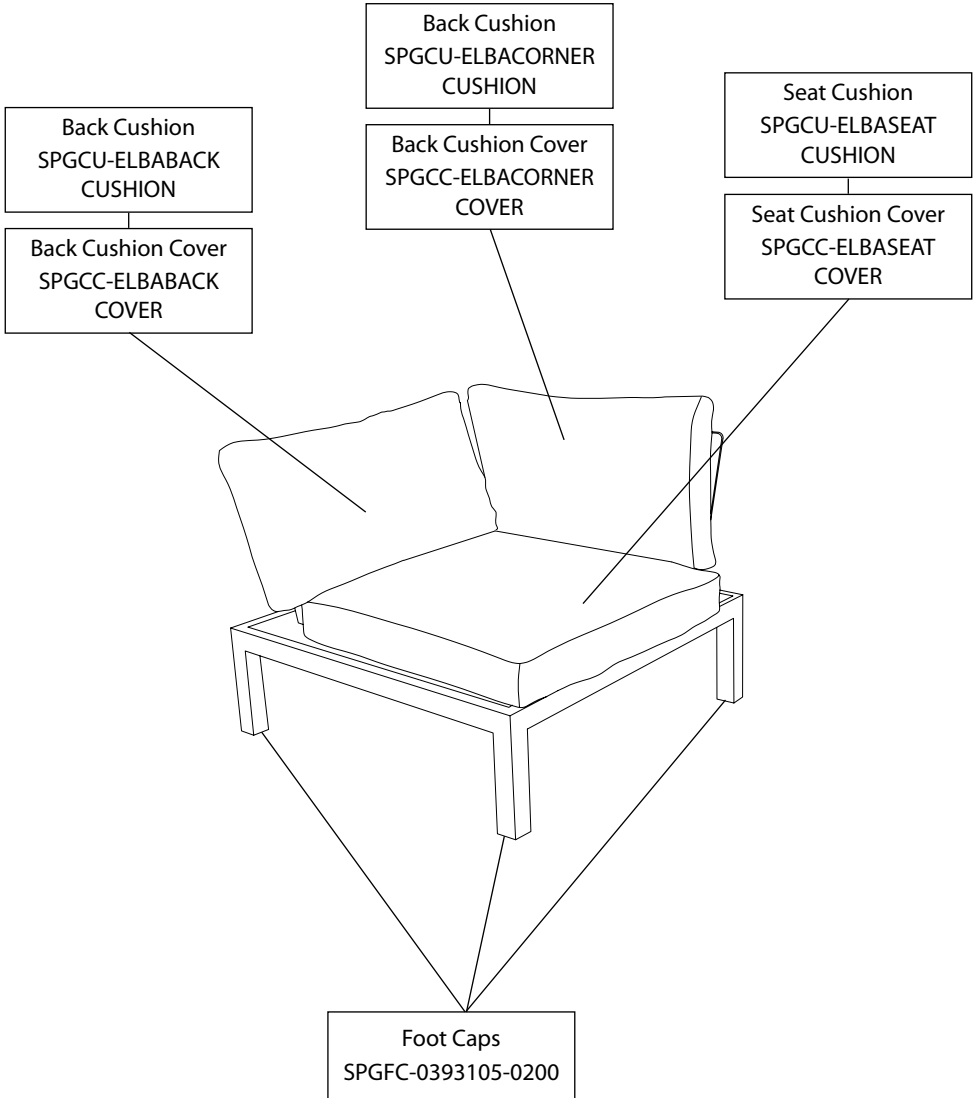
Back Cushion
SPGCU-ELBABACK CUSHION

Back Cushion Cover
SPGCC-ELBABACK COVER

Back Cushion
SPGCU-ELBACORNER CUSHION

Back Cushion Cover
SPGCC-ELBACORNER COVER

Seat Cushion
SPGCU-ELBASEAT CUSHION

Seat Cushion Cover
SPGCC-ELBASEAT COVER

Foot Caps
SPGFC-0393105-0200